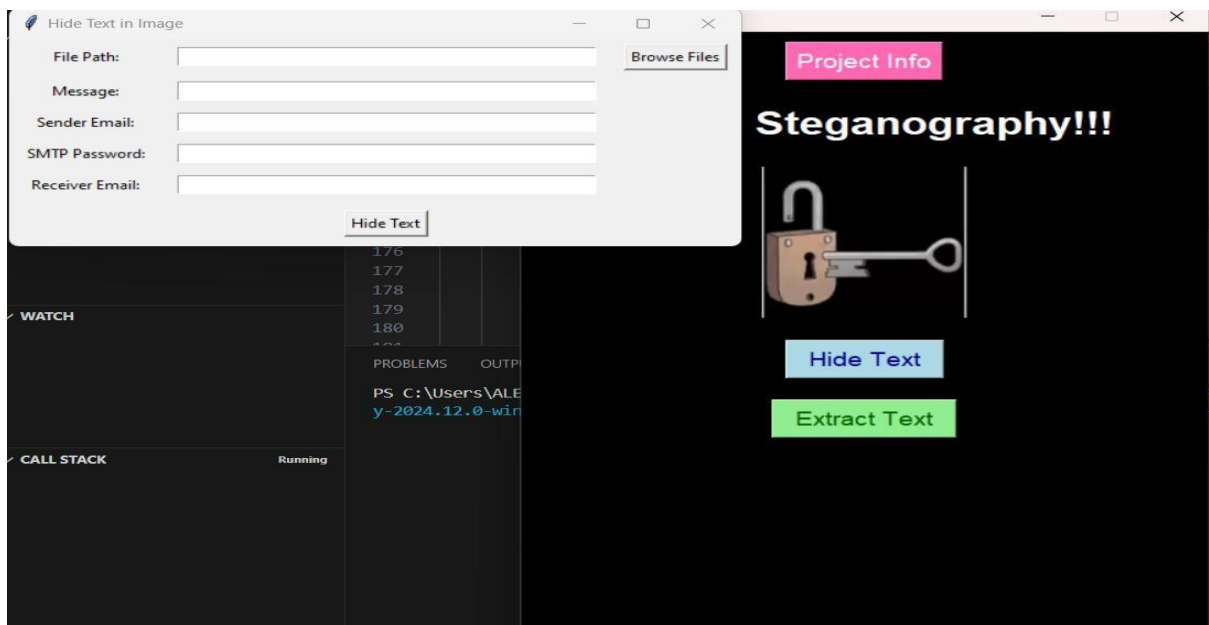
Hide Text in Image

File Path:

Browse Files

Message:

Sender Email:

SMTP Password:

Receiver Email:

Hide Text

176
177
178
179
180

WATCH

PROBLEMS OUTP

PS C:\Users\ALE
y-2024.12.0-wi

CALL STACK Running

Project Info

Steganography!!!

Hide Text

Extract Text